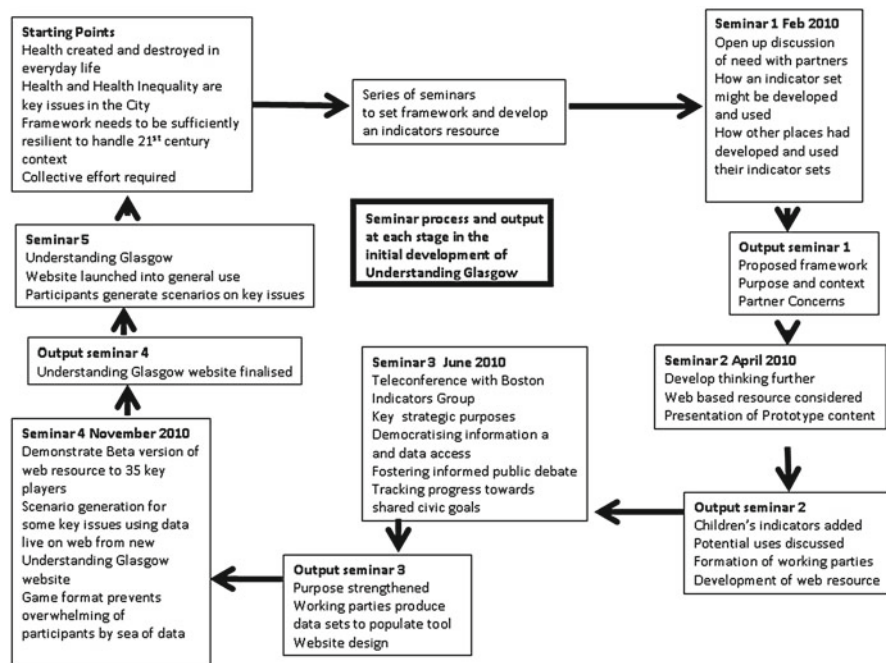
**Starting Points**
Health created and destroyed in everyday life
Health and Health Inequality are key issues in the City
Framework needs to be sufficiently resilient to handle 21$^{st}$ century context
Collective effort required

Series of seminars to set framework and develop an indicators resource

**Seminar 1 Feb 2010**
Open up discussion of need with partners
How an indicator set might be developed and used
How other places had developed and used their indicator sets

**Seminar process and output at each stage in the initial development of Understanding Glasgow**

**Output seminar 1**
Proposed framework
Purpose and context
Partner Concerns

**Seminar 5**
Understanding Glasgow
Website launched into general use
Participants generate scenarios on key issues

**Output seminar 4**
Understanding Glasgow website finalised

**Seminar 2 April 2010**
Develop thinking further
Web based resource considered
Presentation of Prototype content

**Seminar 3 June 2010**
Teleconference with Boston Indicators Group
Key strategic purposes
Democratising information a and data access
Fostering informed public debate
Tracking progress towards shared civic goals

**Seminar 4 November 2010**
Demonstrate Beta version of web resource to 35 key players
Scenario generation for some key issues using data live on web from new Understanding Glasgow website
Game format prevents overwhelming of participants by sea of data

**Output seminar 2**
Children's indicators added
Potential uses discussed
Formation of working parties
Development of web resource

**Output seminar 3**
Purpose strengthened
Working parties produce data sets to populate tool
Website design